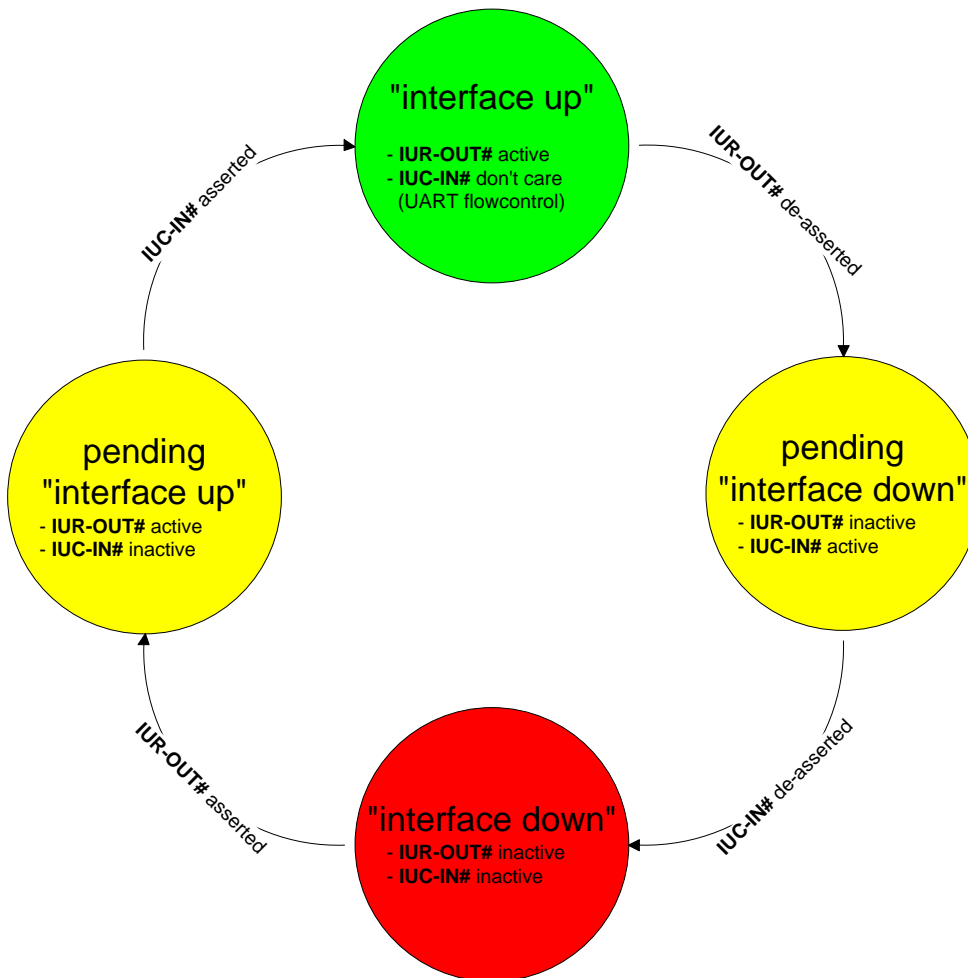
"interface up"
- **IUR-OUT#** active
- **IUC-IN#** don't care
(UART flowcontrol)

**IUR-OUT#** de-asserted

pending
"interface down"
- **IUR-OUT#** inactive
- **IUC-IN#** active

**IUC-IN#** de-asserted

"interface down"
- **IUR-OUT#** inactive
- **IUC-IN#** inactive

**IUR-OUT#** asserted

pending
"interface up"
- **IUR-OUT#** active
- **IUC-IN#** inactive

**IUC-IN#** asserted